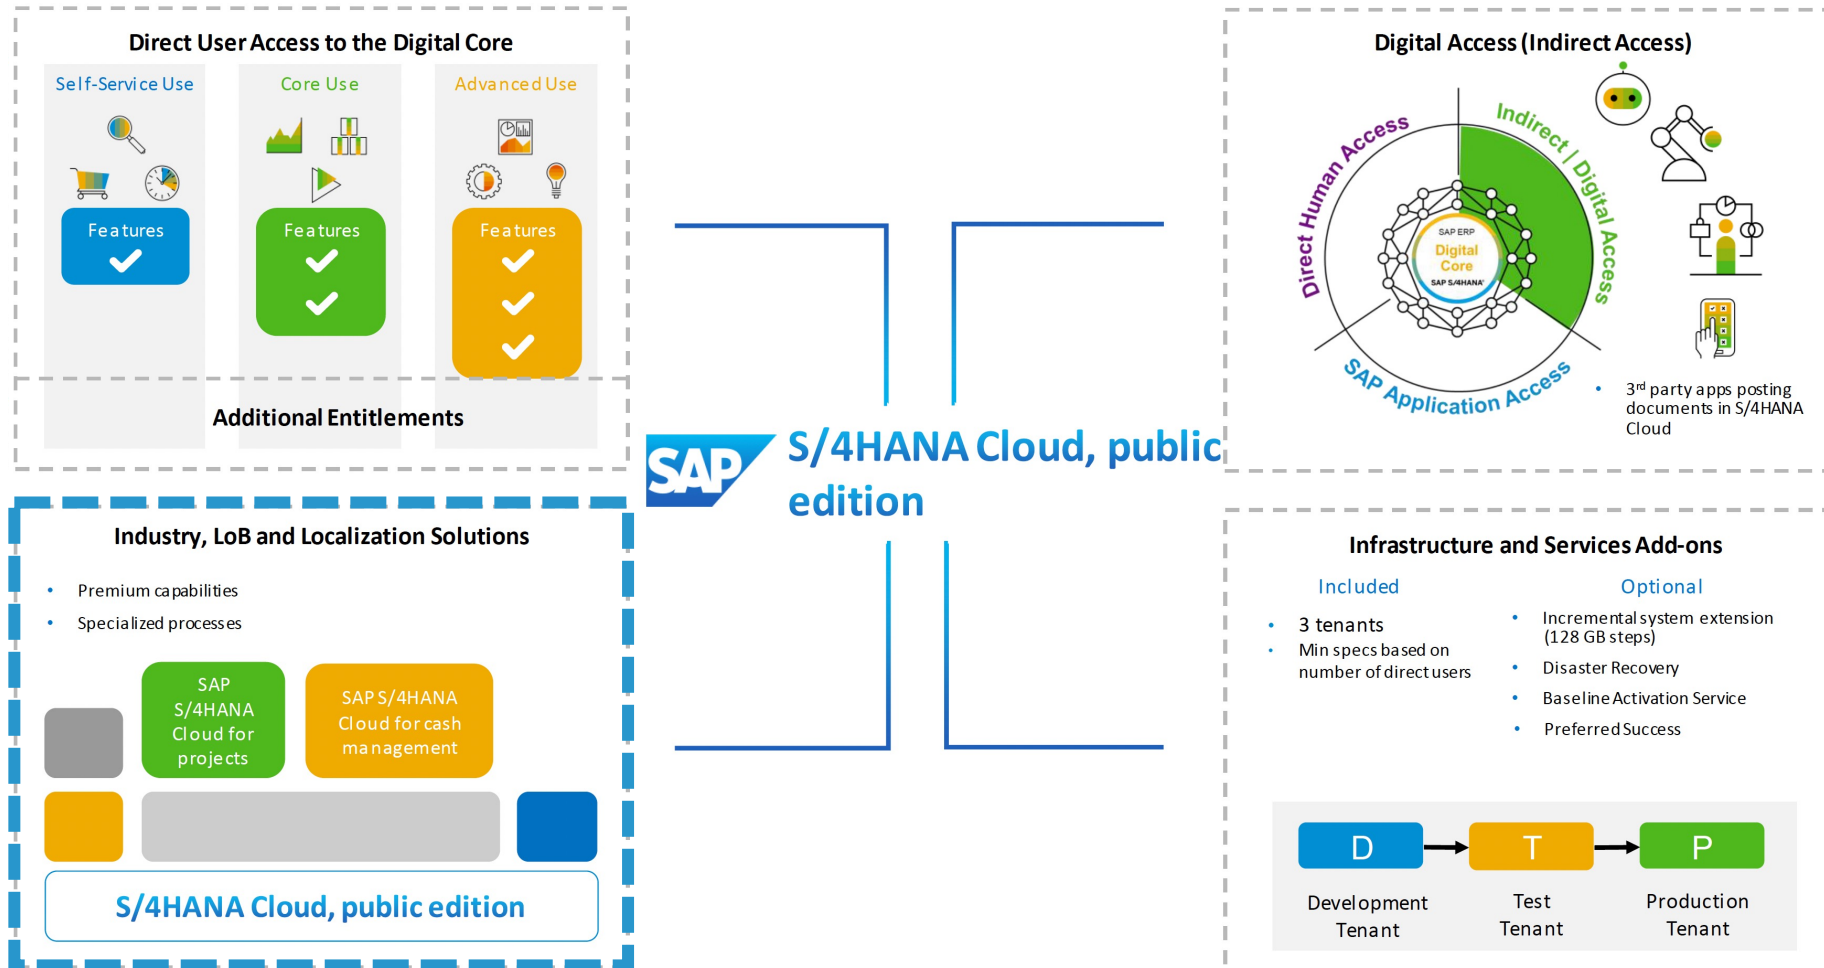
Direct User Access to the Digital Core

Self-Service Use

Core Use

Advanced Use

Features

Features

Features

Additional Entitlements

Industry, LoB and Localization Solutions

- Premium capabilities
- Specialized processes

SAP S/4HANA Cloud for projects

SAP S/4HANA Cloud for cash management

S/4HANA Cloud, public edition

SAP

S/4HANA Cloud, public edition

Digital Access (Indirect Access)

Direct Human Access

Indirect / Digital Access

SAP Application Access

SAP ERP Digital Core SAP S/4HANA

- 3rd party apps posting documents in S/4HANA Cloud

Infrastructure and Services Add-ons

Included

- 3 tenants
- Min specs based on number of direct users

Optional

- Incremental system extension (128 GB steps)
- Disaster Recovery
- Baseline Activation Service
- Preferred Success

D

T

P

Development Tenant

Test Tenant

Production Tenant